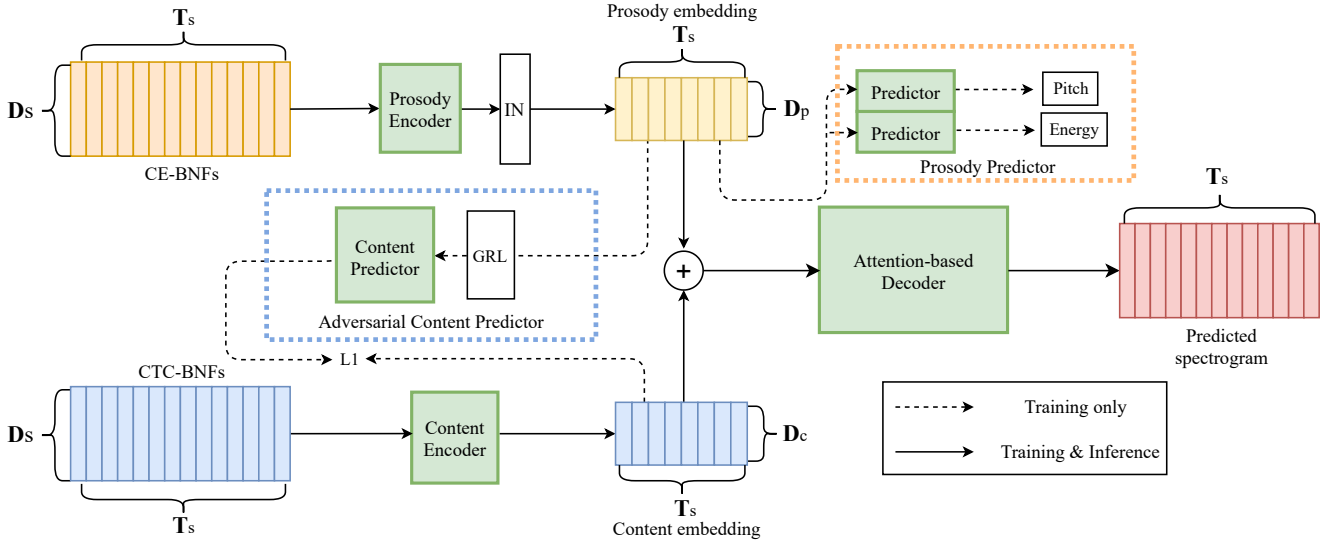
$\mathbf{T}_s$

$\mathbf{D}_s$

CE-BNFs

Prosody Encoder

IN

Prosody embedding

$\mathbf{T}_s$

$\mathbf{D}_p$

Predictor

Pitch

Predictor

Energy

Prosody Predictor

Content Predictor

GRL

Adversarial Content Predictor

+

Attention-based Decoder

$\mathbf{T}_s$

Predicted spectrogram

L1

CTC-BNFs

$\mathbf{D}_s$

Content Encoder

$\mathbf{D}_c$

$\mathbf{T}_s$

$\mathbf{T}_s$

Content embedding

Training only

Training & Inference